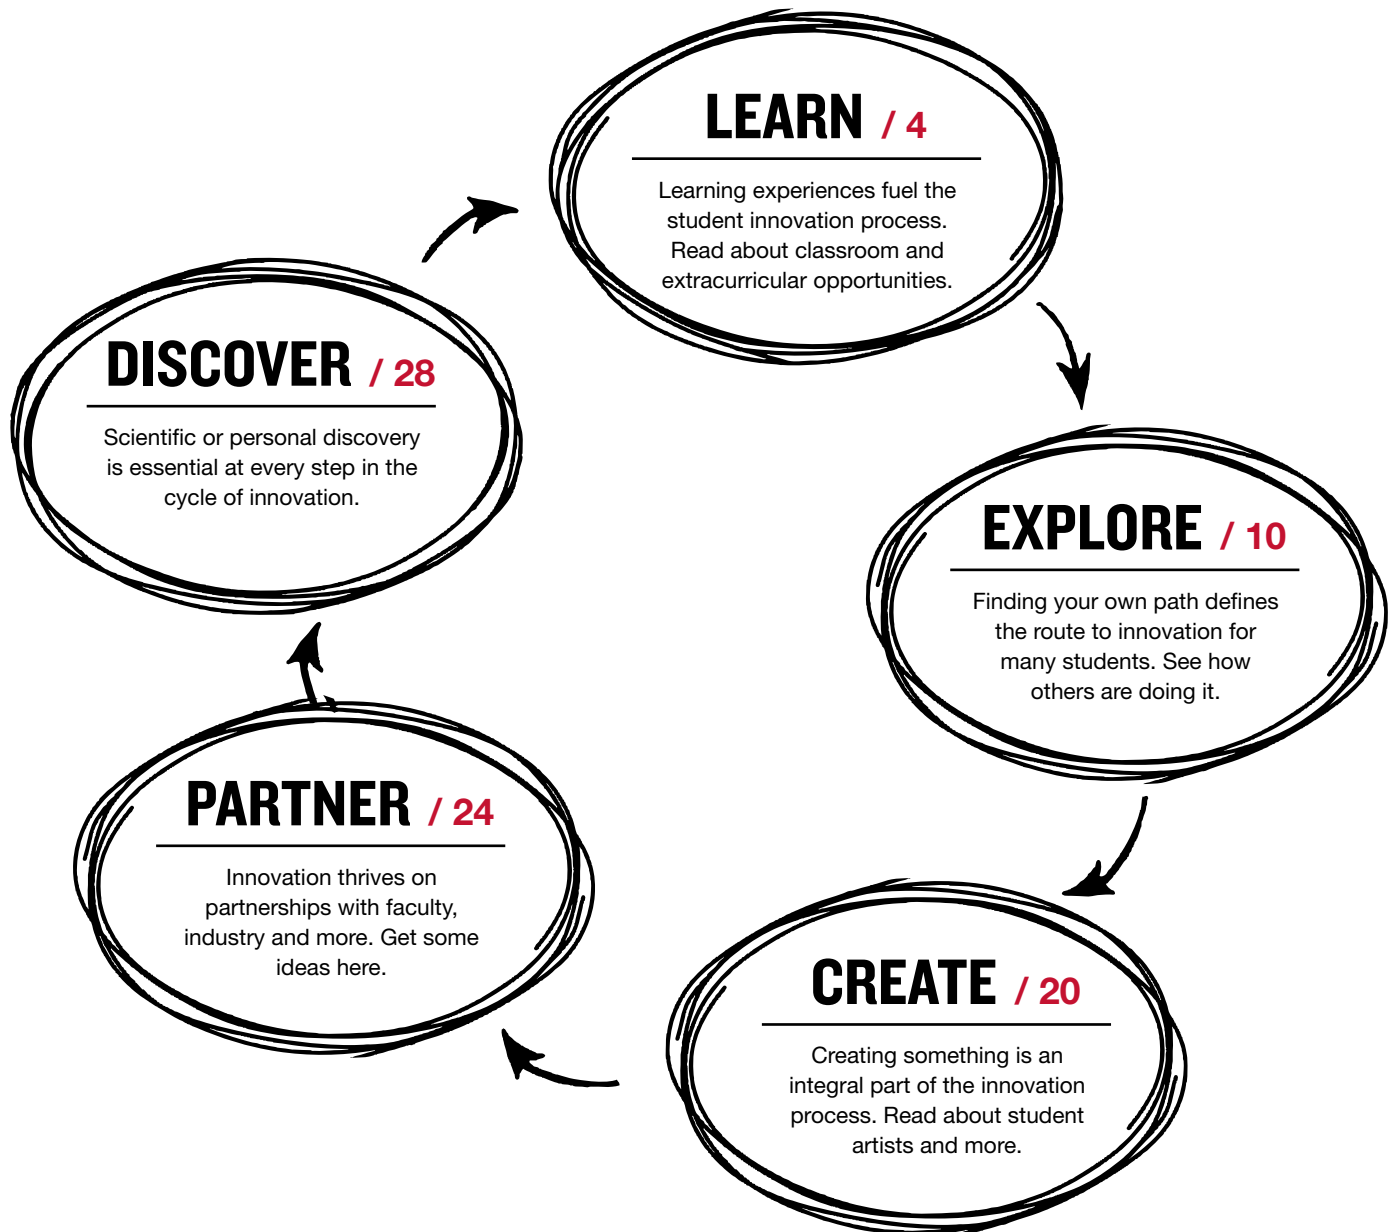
LEARN / 4

Learning experiences fuel the student innovation process. Read about classroom and extracurricular opportunities.

EXPLORE / 10

Finding your own path defines the route to innovation for many students. See how others are doing it.

CREATE / 20

Creating something is an integral part of the innovation process. Read about student artists and more.

PARTNER / 24

Innovation thrives on partnerships with faculty, industry and more. Get some ideas here.

DISCOVER / 28

Scientific or personal discovery is essential at every step in the cycle of innovation.